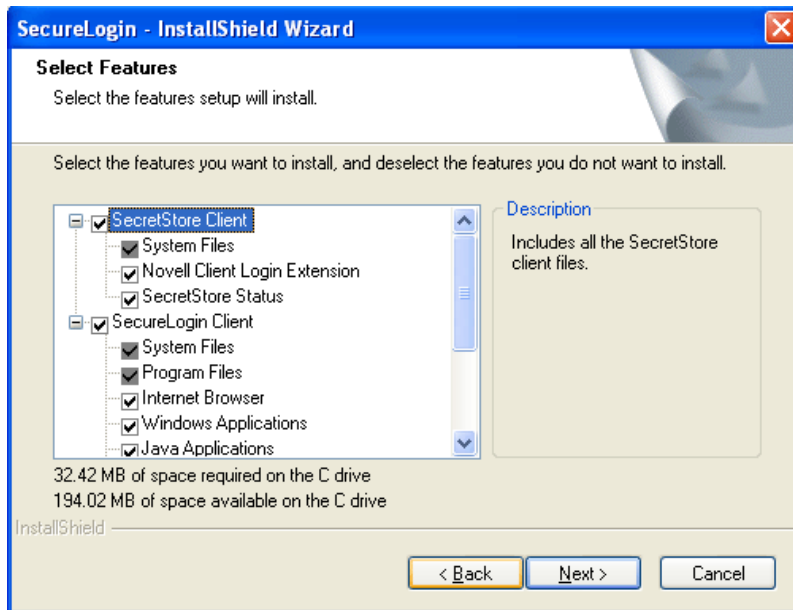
SecureLogin - InstallShield Wizard

Select Features

Select the features setup will install.

Select the features you want to install, and deselect the features you do not want to install.

SecretStore Client
System Files
Novell Client Login Extension
SecretStore Status
SecureLogin Client
System Files
Program Files
Internet Browser
Windows Applications
Java Applications

Description
Includes all the SecretStore client files.

32.42 MB of space required on the C drive
194.02 MB of space available on the C drive

InstallShield

< Back
Next >
Cancel